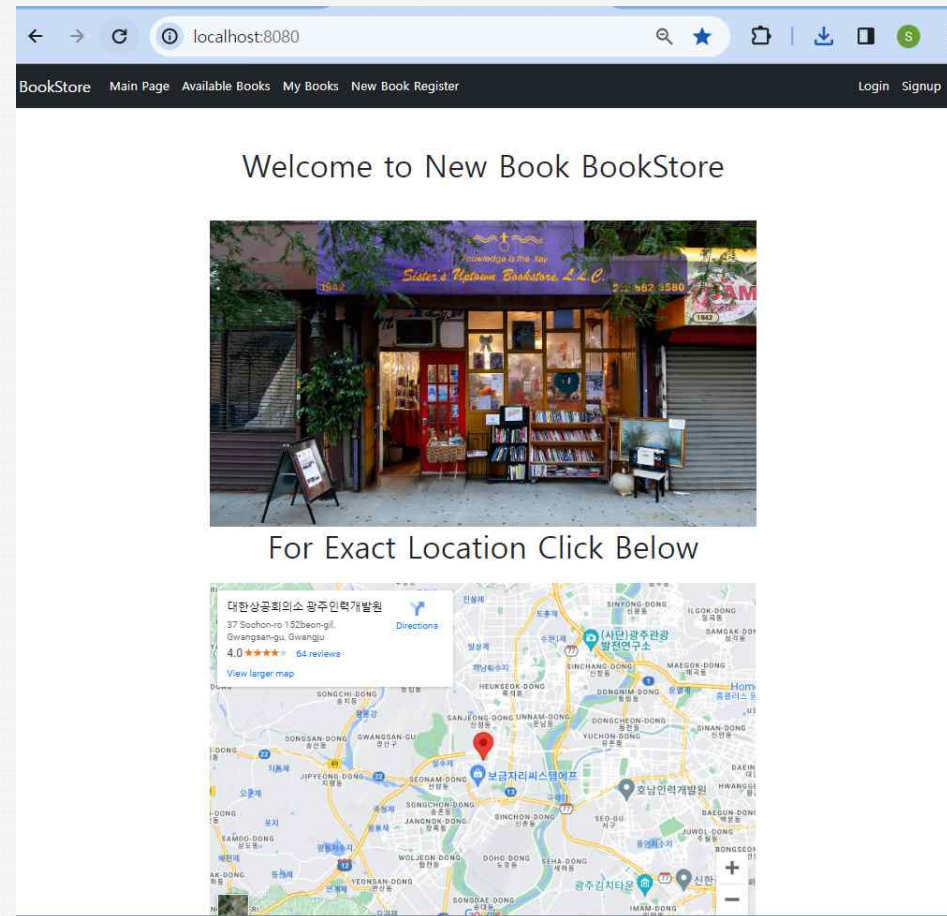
localhost:8080

BookStore Main Page Available Books My Books New Book Register Login Signup

Welcome to New Book BookStore

Knowledge is the Key
Sister's Uptown Bookstore, L.L.C.
1942

For Exact Location Click Below

대한상공회의소 광주인력개발원
37 Sochon-ro 152beon-gil, Gwangsan-gu, Gwangju
Directions
4.0 ★★★★ 64 reviews
View larger map

SINYONG-DONG
ILGOK-DONG
SAMGAK-DONG
(사단)광주관광발전연구소
SINCHANG-DONG
MAEGOK-DONG
HEUKSEOK-DONG
DONGNIM-DONG
SONGCHI-DONG
SANJEONG-DONG
UNNAM-DONG
DONGCHEON-DONG
SINAN-DONG
SONGSAN-DONG
GWANGSAN-GU
YUCHON-DONG
JIPYEONG-DONG
SEONAM-DONG
보금자리씨스템에프
DAEIN
HWANGG
호남인력개발원
SONGCHON-DONG
JANGNOK-DONG
SINCHON-DONG
SEO-GU
BAEGUN-DONG
SAMDO-DONG
JUWOL-DONG
WOLJEON-DONG
DOHO-DONG
SEHA-DONG
BONGSEON
YEONSAN-DONG
광주김치타운
IMAM-DONG
SONGDAE-DONG
+
−